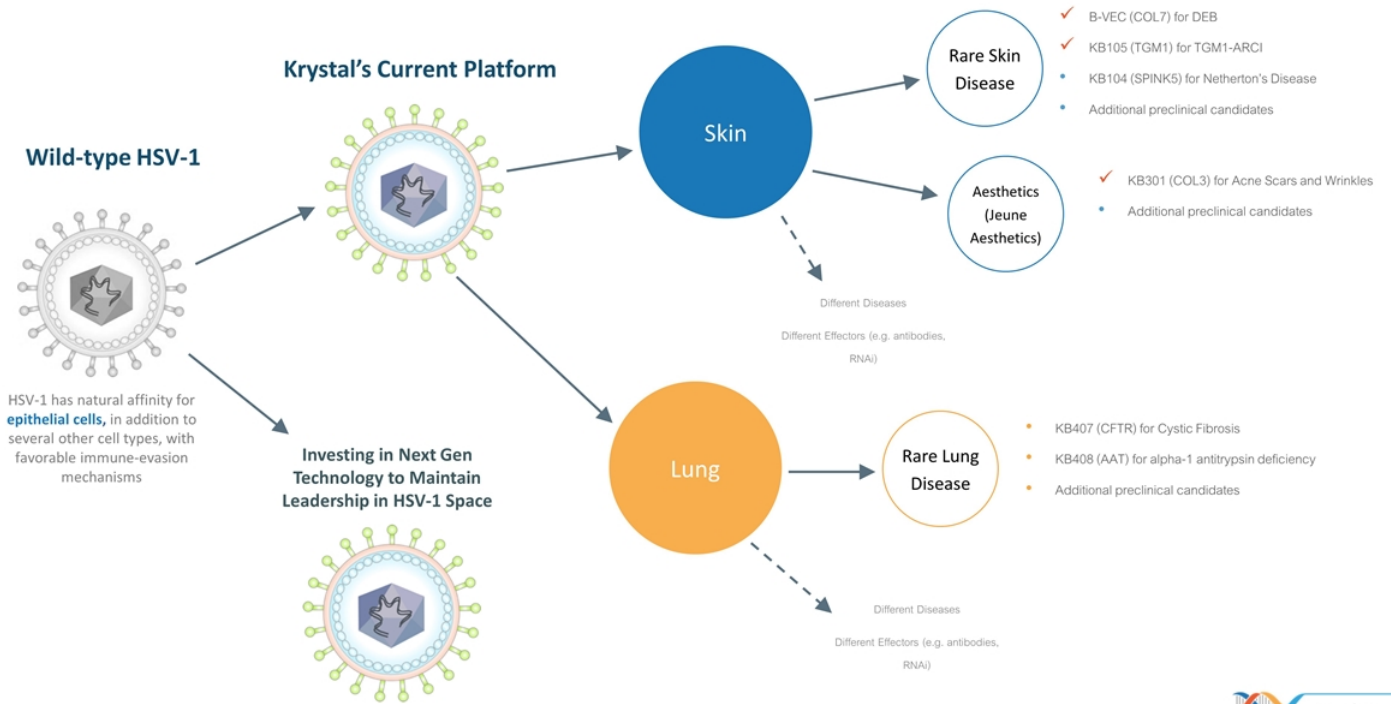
Wild-type HSV-1

HSV-1 has natural affinity for **epithelial cells,** in addition to several other cell types, with favorable immune-evasion mechanisms

Krystal's Current Platform

Investing in Next Gen Technology to Maintain Leadership in HSV-1 Space

Skin

Rare Skin Disease

✓ B-VEC (COL7) for DEB
✓ KB105 (TGM1) for TGM1-ARCI
• KB104 (SPINK5) for Netherton's Disease
• Additional preclinical candidates

Aesthetics (Jeune Aesthetics)

✓ KB301 (COL3) for Acne Scars and Wrinkles
• Additional preclinical candidates

Different Diseases

Different Effectors (e.g. antibodies, RNAi)

Lung

Rare Lung Disease

• KB407 (CFTR) for Cystic Fibrosis
• KB408 (AAT) for alpha-1 antitrypsin deficiency
• Additional preclinical candidates

Different Diseases

Different Effectors (e.g. antibodies, RNAi)